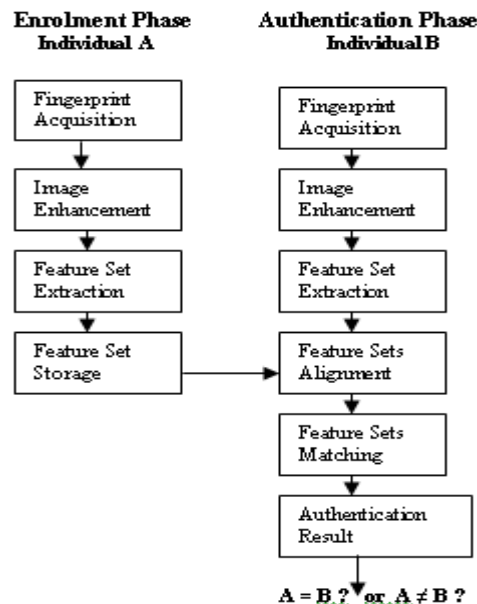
Enrolment Phase
Individual A

Fingerprint Acquisition

Image Enhancement

Feature Set Extraction

Feature Set Storage

Authentication Phase
Individual B

Fingerprint Acquisition

Image Enhancement

Feature Set Extraction

Feature Sets Alignment

Feature Sets Matching

Authentication Result

$A = B$ ? or $A \neq B$ ?